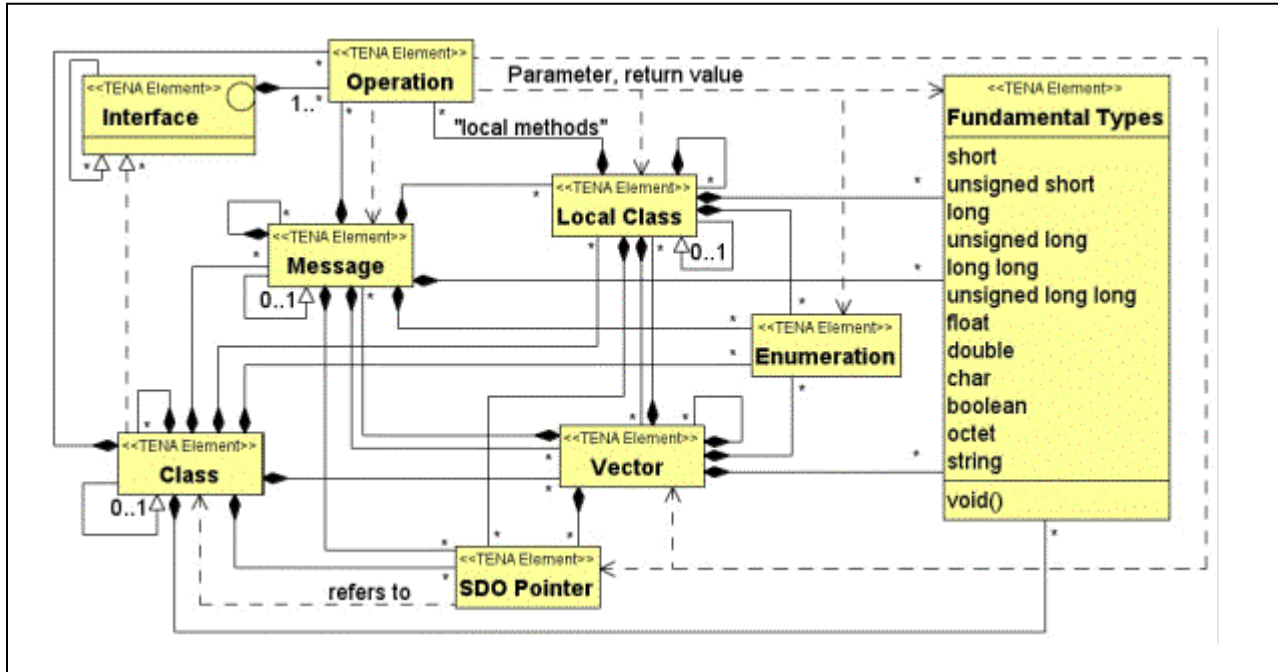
<<TENA Element>>
Operation

<<TENA Element>>
Interface

Parameter, return value

1..*

*

"local methods"

<<TENA Element>>
Fundamental Types
short
unsigned short
long
unsigned long
long long
unsigned long long
float
double
char
boolean
octet
string
void()

<<TENA Element>>
Local Class

0..1

<<TENA Element>>
Message

0..1

<<TENA Element>>
Enumeration

<<TENA Element>>
Class

0..1

<<TENA Element>>
Vector

<<TENA Element>>
SDO Pointer

refers to